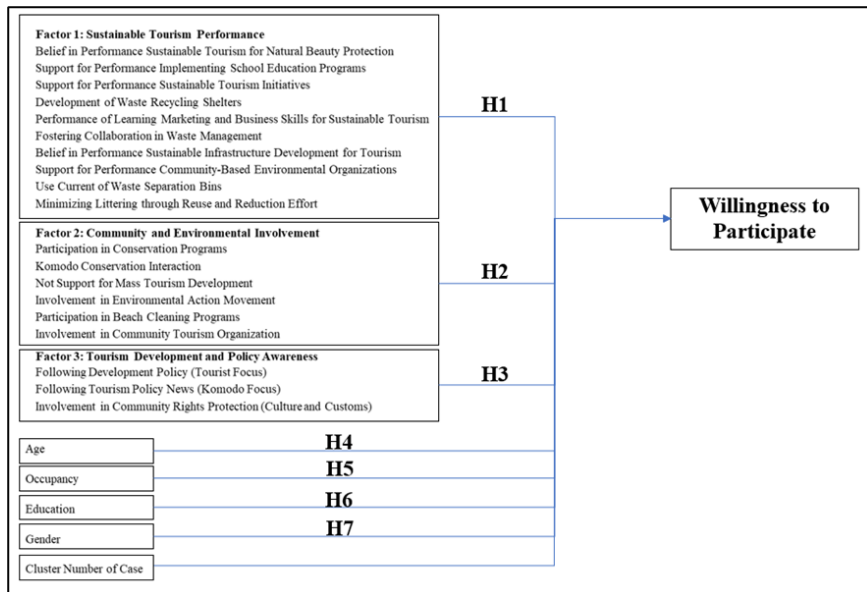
Factor 1: Sustainable Tourism Performance
Belief in Performance Sustainable Tourism for Natural Beauty Protection
Support for Performance Implementing School Education Programs
Support for Performance Sustainable Tourism Initiatives
Development of Waste Recycling Shelters
Performance of Learning Marketing and Business Skills for Sustainable Tourism
Fostering Collaboration in Waste Management
Belief in Performance Sustainable Infrastructure Development for Tourism
Support for Performance Community-Based Environmental Organizations
Use Current of Waste Separation Bins
Minimizing Littering through Reuse and Reduction Effort

H1

Willingness to Participate

Factor 2: Community and Environmental Involvement
Participation in Conservation Programs
Komodo Conservation Interaction
Not Support for Mass Tourism Development
Involvement in Environmental Action Movement
Participation in Beach Cleaning Programs
Involvement in Community Tourism Organization

H2

Factor 3: Tourism Development and Policy Awareness
Following Development Policy (Tourist Focus)
Following Tourism Policy News (Komodo Focus)
Involvement in Community Rights Protection (Culture and Customs)

H3

Age

H4

Occupancy

H5

Education

H6

Gender

H7

Cluster Number of Case